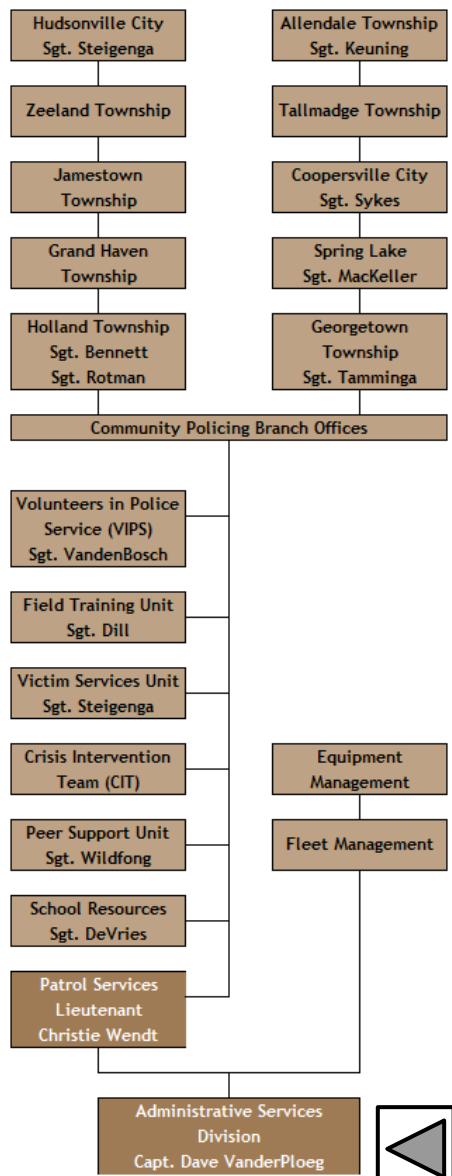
Hudsonville City
Sgt. Steigenga

Zeeland Township

Jamestown Township

Grand Haven Township

Holland Township
Sgt. Bennett
Sgt. Rotman

Allendale Township
Sgt. Keuning

Tallmadge Township

Coopersville City
Sgt. Sykes

Spring Lake
Sgt. MacKeller

Georgetown Township
Sgt. Tamminga

Community Policing Branch Offices

Volunteers in Police Service (VIPS)
Sgt. VandenBosch

Field Training Unit
Sgt. Dill

Victim Services Unit
Sgt. Steigenga

Crisis Intervention Team (CIT)

Peer Support Unit
Sgt. Wildfong

School Resources
Sgt. DeVries

Patrol Services
Lieutenant
Christie Wendt

Equipment Management

Fleet Management

Administrative Services Division
Capt. Dave VanderPloeg